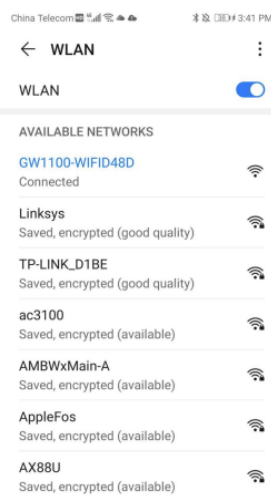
China Telecom 3:41 PM

WLAN

WLAN

AVAILABLE NETWORKS

GW1100-WIFID48D
Connected

Linksys
Saved, encrypted (good quality)

TP-LINK_D1BE
Saved, encrypted (good quality)

ac3100
Saved, encrypted (available)

AMBWxMain-A
Saved, encrypted (available)

AppleFos
Saved, encrypted (available)

AX88U
Saved, encrypted (available)